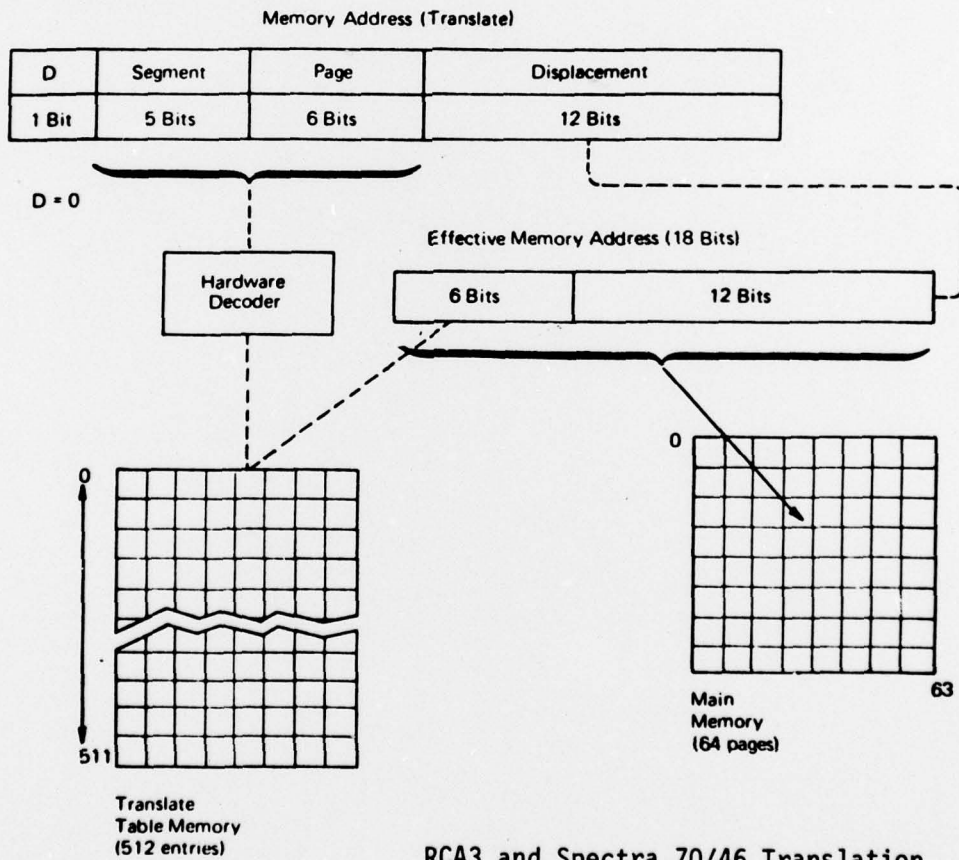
Memory Address (Translate)

| D | Segment | Page | Displacement |
|---|---|---|---|
| 1 Bit | 5 Bits | 6 Bits | 12 Bits |

D = 0

Hardware Decoder

Effective Memory Address (18 Bits)

| 6 Bits | 12 Bits |
|---|---|

0

511

Translate Table Memory (512 entries)

0

63

Main Memory (64 pages)

RCA3 and Spectra 70/46 Translation